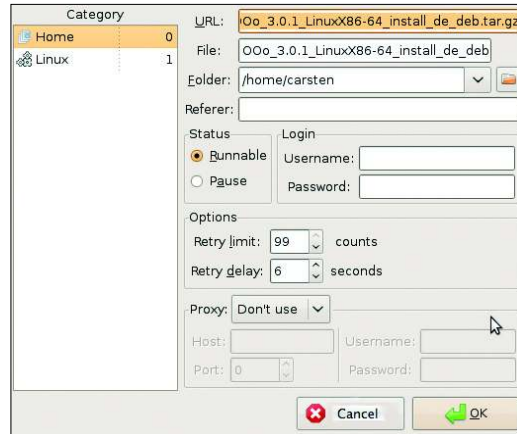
Category
Home 0
Linux 1

URL: OOo_3.0.1_LinuxX86-64_install_de_deb.tar.gz
File: OOo_3.0.1_LinuxX86-64_install_de_deb
Folder: /home/carsten
Referer:

Status
Runnable
Pause

Login
Username:
Password:

Options
Retry limit: 99 counts
Retry delay: 6 seconds

Proxy: Don't use
Host:
Port: 0
Username:
Password:

Cancel
OK